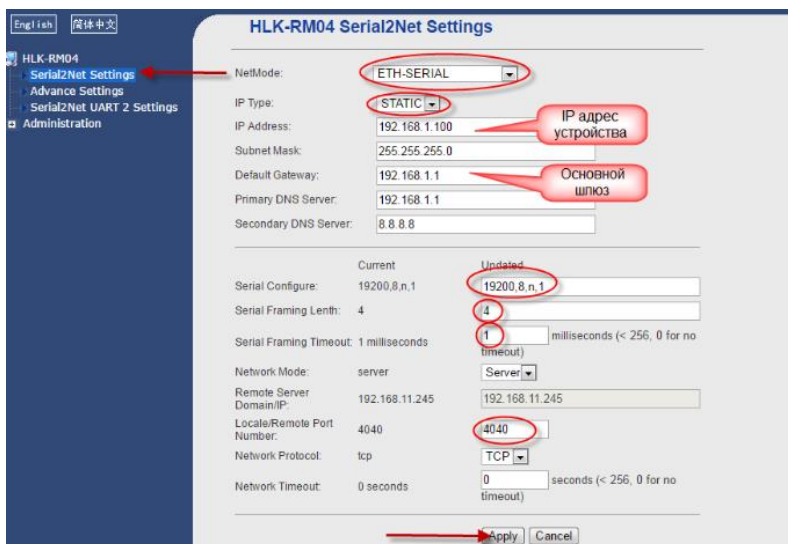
English 简体中文

HLK-RM04
Serial2Net Settings
Advance Settings
Serial2Net UART 2 Settings
Administration

HLK-RM04 Serial2Net Settings

NetMode: ETH-SERIAL
IP Type: STATIC
IP Address: 192.168.1.100
Subnet Mask: 255.255.255.0
Default Gateway: 192.168.1.1
Primary DNS Server: 192.168.1.1
Secondary DNS Server: 8.8.8.8

IP адрес устройства

Основной шлюз

| | Current | Updated |
|---|---|---|
| Serial Configure: | 19200,8,n,1 | 19200,8,n,1 |
| Serial Framing Lenth: | 4 | 4 |
| Serial Framing Timeout: | 1 milliseconds | 1 milliseconds (< 256, 0 for no timeout) |
| Network Mode: | server | Server |
| Remote Server Domain/IP: | 192.168.11.245 | 192.168.11.245 |
| Locale/Remote Port Number: | 4040 | 4040 |
| Network Protocol: | tcp | TCP |
| Network Timeout: | 0 seconds | 0 seconds (< 256, 0 for no timeout) |

Apply Cancel